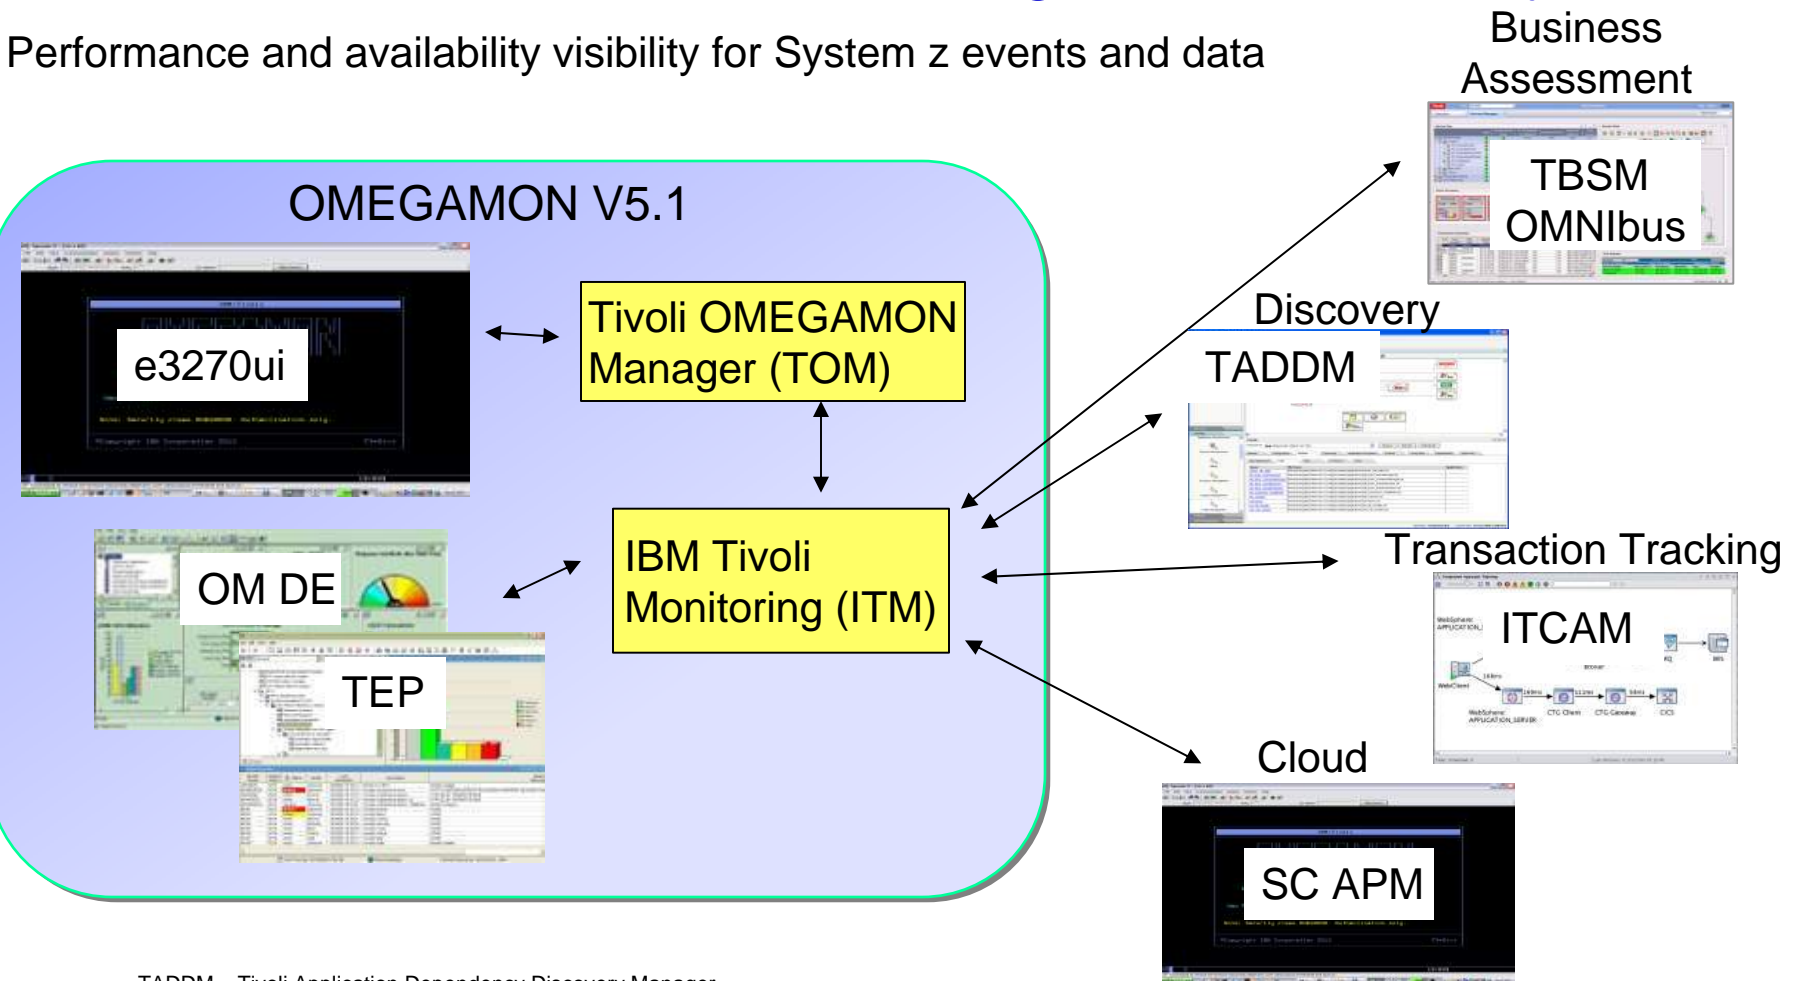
Performance and availability visibility for System z events and data

Business Assessment

TBSM OMNIbus

OMEGAMON V5.1

e3270ui

Tivoli OMEGAMON Manager (TOM)

Discovery

TADDM

IBM Tivoli Monitoring (ITM)

OM DE

TEP

Transaction Tracking

ITCAM

Cloud

SC APM

TADDM – Tivoli Application Dependency Discovery Manager